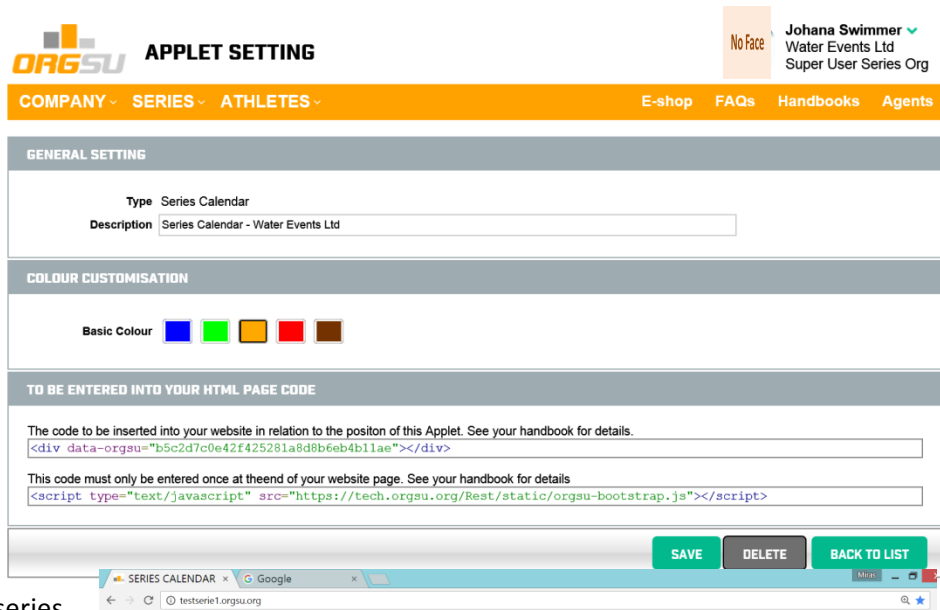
ORGSU APPLET SETTING

No Face

Johana Swimmer
Water Events Ltd
Super User Series Org

COMPANY SERIES ATHLETES E-shop FAQs Handbooks Agents

GENERAL SETTING

Type Series Calendar
Description Series Calendar - Water Events Ltd

COLOUR CUSTOMISATION

Basic Colour

TO BE ENTERED INTO YOUR HTML PAGE CODE

The code to be inserted into your website in relation to the positon of this Applet. See your handbook for details.
<div data-orgsu="b5c2d7c0e42f425281a8d8b6eb4b11ae"></div>

This code must only be entered once at theend of your website page. See your handbook for details
<script type="text/javascript" src="https://tech.orgsu.org/Rest/static/orgsu-bootstrap.js"></script>

SAVE DELETE BACK TO LIST

SERIES CALENDAR × G Google ×
Miran
testserie1.orgsu.org
series